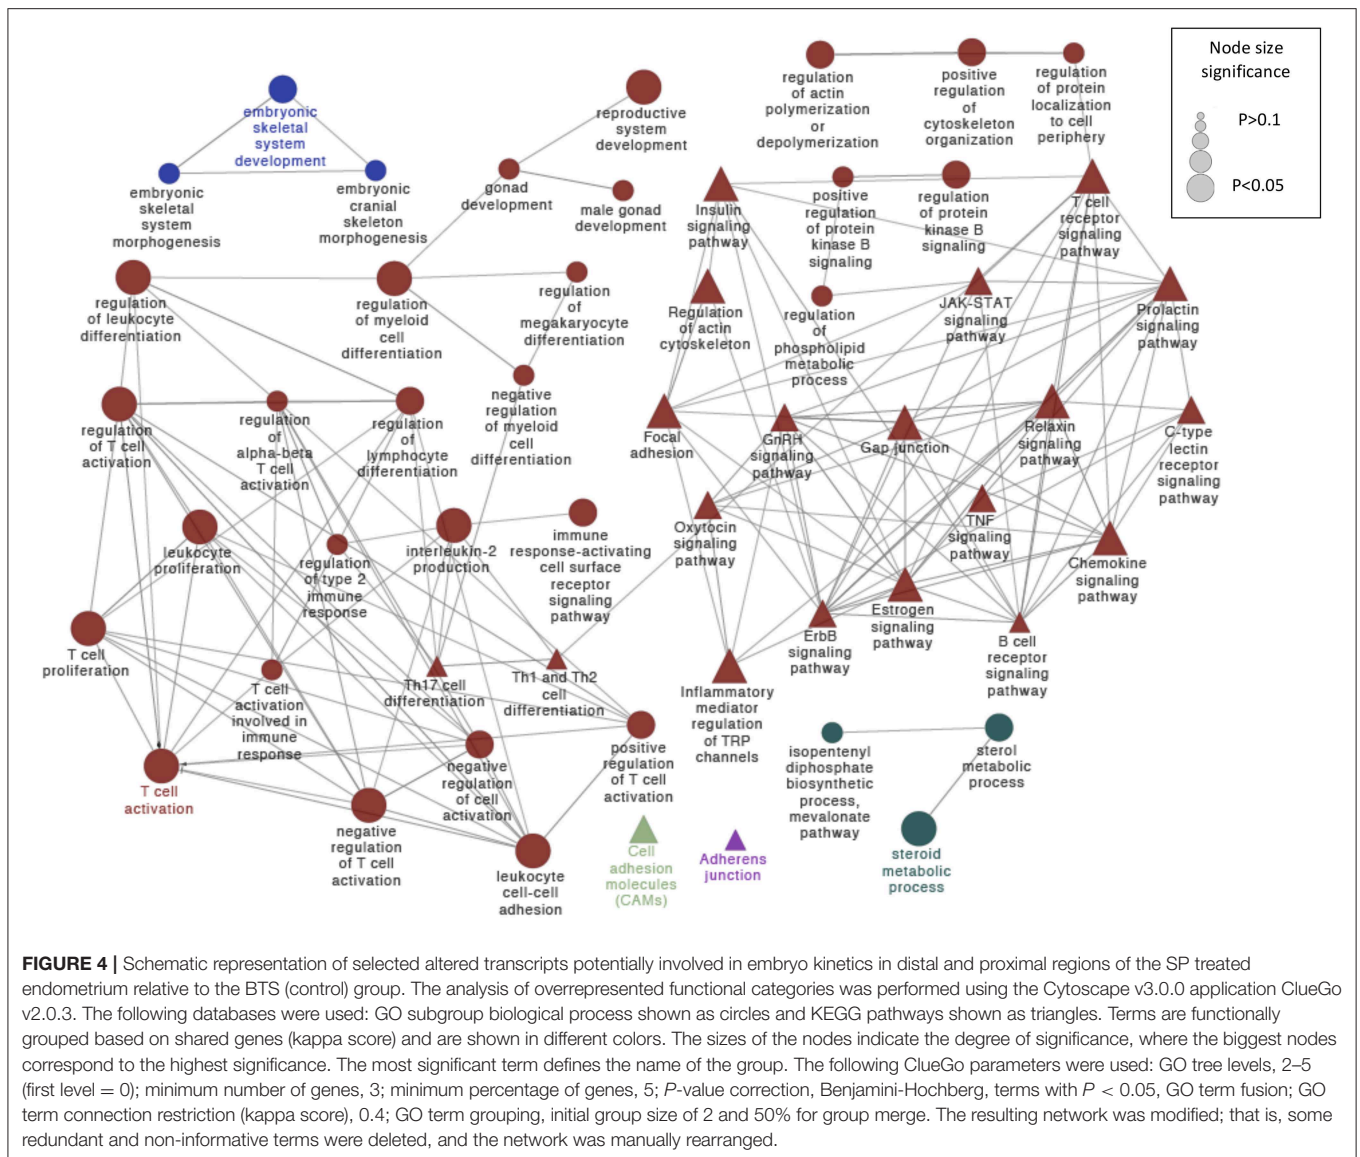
Node size significance

P>0.1

P<0.05

embryonic skeletal system development

embryonic skeletal system morphogenesis

embryonic cranial skeleton morphogenesis

reproductive system development

gonad development

male gonad development

regulation of actin polymerization or depolymerization

positive regulation of cytoskeleton organization

regulation of protein localization to cell periphery

Insulin signaling pathway

positive regulation of protein kinase B signaling

regulation of protein kinase B signaling

T cell receptor signaling pathway

regulation of leukocyte differentiation

regulation of myeloid cell differentiation

regulation of megakaryocyte differentiation

Regulation of actin cytoskeleton

regulation of phospholipid metabolic process

JAK-STAT signaling pathway

Prolactin signaling pathway

regulation of T cell activation

regulation of alpha-beta T cell activation

regulation of lymphocyte differentiation

negative regulation of myeloid cell differentiation

Focal adhesion

GnRH signaling pathway

Gap junction

Relaxin signaling pathway

C-type lectin receptor signaling pathway

leukocyte proliferation

regulation of type 2 immune response

interleukin-2 production

immune response-activating cell surface receptor signaling pathway

Oxytocin signaling pathway

TNF signaling pathway

Chemokine signaling pathway

T cell proliferation

T cell activation involved in immune response

Th17 cell differentiation

Th1 and Th2 cell differentiation

ErbB signaling pathway

Estrogen signaling pathway

B cell receptor signaling pathway

Inflammatory mediator regulation of TRP channels

T cell activation

negative regulation of cell activation

positive regulation of T cell activation

isopentenyl diphosphate biosynthetic process, mevalonate pathway

sterol metabolic process

negative regulation of T cell activation

leukocyte cell-cell adhesion

Cell adhesion molecules (CAMs)

Adherens junction

steroid metabolic process

**FIGURE 4 |** Schematic representation of selected altered transcripts potentially involved in embryo kinetics in distal and proximal regions of the SP treated endometrium relative to the BTS (control) group. The analysis of overrepresented functional categories was performed using the Cytoscape v3.0.0 application ClueGo v2.0.3. The following databases were used: GO subgroup biological process shown as circles and KEGG pathways shown as triangles. Terms are functionally grouped based on shared genes (kappa score) and are shown in different colors. The sizes of the nodes indicate the degree of significance, where the biggest nodes correspond to the highest significance. The most significant term defines the name of the group. The following ClueGo parameters were used: GO tree levels, 2–5 (first level = 0); minimum number of genes, 3; minimum percentage of genes, 5; *P*-value correction, Benjamini-Hochberg, terms with $P < 0.05$, GO term fusion; GO term connection restriction (kappa score), 0.4; GO term grouping, initial group size of 2 and 50% for group merge. The resulting network was modified; that is, some redundant and non-informative terms were deleted, and the network was manually rearranged.